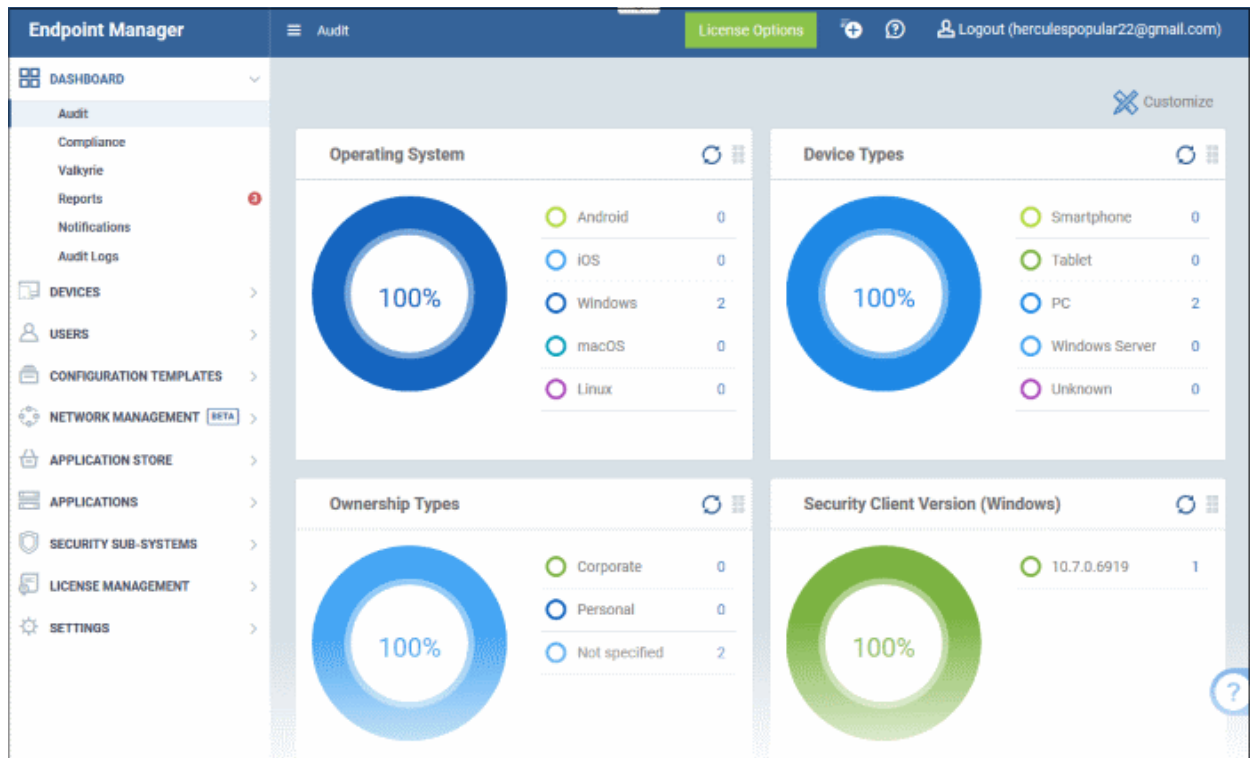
Endpoint Manager

Audit

License Options

Logout (herculespopular22@gmail.com)

DASHBOARD

Audit

Compliance

Valkyrie

Reports 3

Notifications

Audit Logs

DEVICES

USERS

CONFIGURATION TEMPLATES

NETWORK MANAGEMENT BETA

APPLICATION STORE

APPLICATIONS

SECURITY SUB-SYSTEMS

LICENSE MANAGEMENT

SETTINGS

Customize

Operating System

100%

| | |
|---|---|
| Android | 0 |
| iOS | 0 |
| Windows | 2 |
| macOS | 0 |
| Linux | 0 |

Device Types

100%

| | |
|---|---|
| Smartphone | 0 |
| Tablet | 0 |
| PC | 2 |
| Windows Server | 0 |
| Unknown | 0 |

Ownership Types

100%

| | |
|---|---|
| Corporate | 0 |
| Personal | 0 |
| Not specified | 2 |

Security Client Version (Windows)

100%

| | |
|---|---|
| 10.7.0.6919 | 1 |